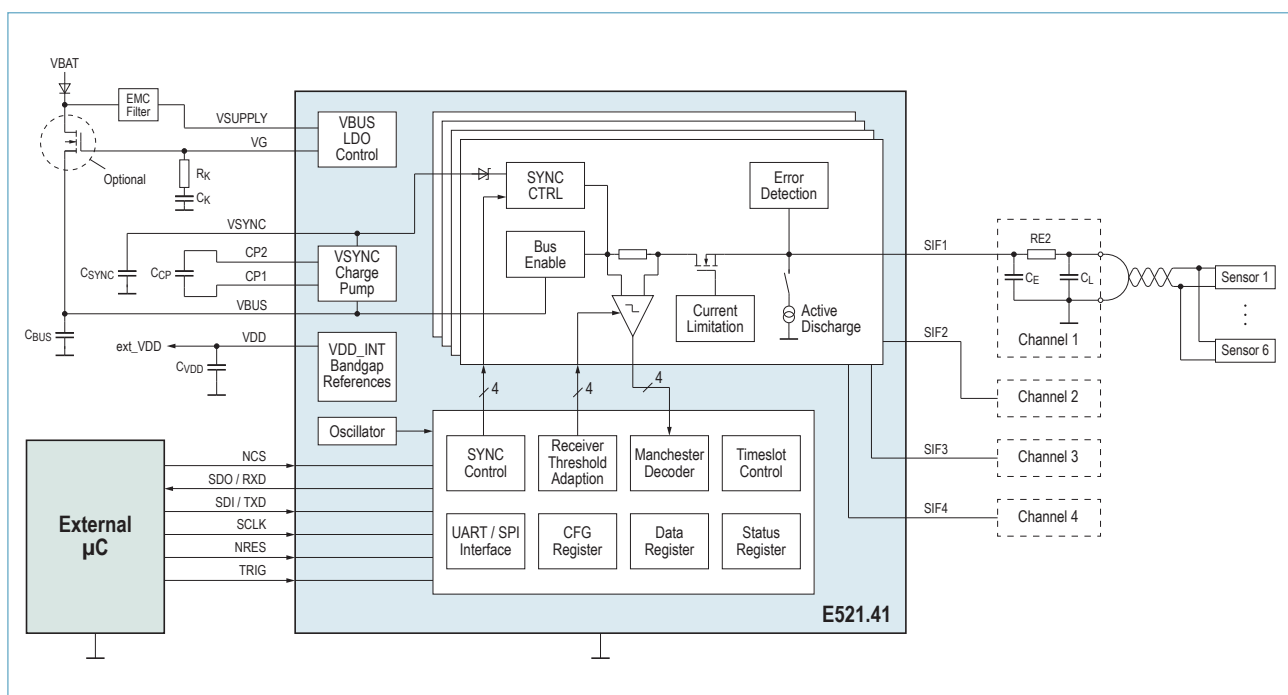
VBAT
EMC Filter
VSUPPLY
VG
Optional
$R_K$
$C_K$
VBUS LDO Control
SYNC CTRL
Error Detection
VSYNC
$C_{SYNC}$
$C_{CP}$
CP2
CP1
VSYNC Charge Pump
VBUS
Bus Enable
Current Limitation
Active Discharge
SIF1
RE2
$C_E$
$C_L$
Channel 1
Sensor 1
Sensor 6
$C_{BUS}$
ext_VDD
VDD
$C_{VDD}$
VDD_INT Bandgap References
SIF2
Channel 2
4
4
4
Oscillator
NCS
SDO / RXD
SDI / TXD
SCLK
NRES
TRIG
External µC
SYNC Control
Receiver Threshold Adaption
Manchester Decoder
Timeslot Control
UART / SPI Interface
CFG Register
Data Register
Status Register
SIF3
Channel 3
SIF4
Channel 4
E521.41